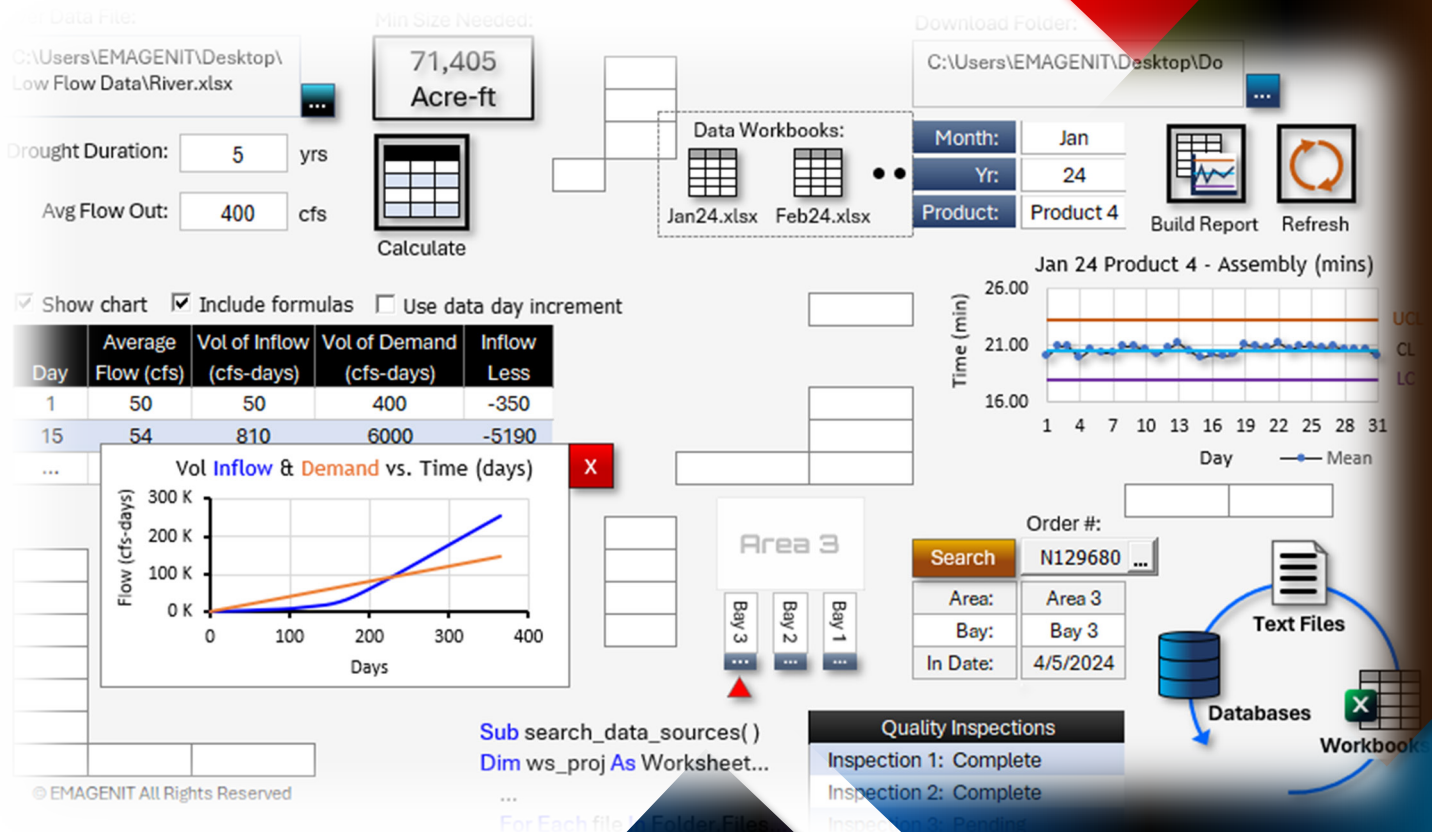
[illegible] Data File:
C:\Users\EMAGENIT\Desktop\Low Flow Data\River.xlsx
...

Min Size Needed:
71,405
Acre-ft

Calculate

Drought Duration: 5 yrs
Avg Flow Out: 400 cfs

Download Folder:
C:\Users\EMAGENIT\Desktop\Do
...

Data Workbooks:
Jan24.xlsx Feb24.xlsx

| Month: | Jan |
|---|---|
| Yr: | 24 |
| Product: | Product 4 |

Build Report
Refresh

Show chart
Include formulas
Use data day increment

| Day | Average Flow (cfs) | Vol of Inflow (cfs-days) | Vol of Demand (cfs-days) | Inflow Less |
|---|---|---|---|---|
| 1 | 50 | 50 | 400 | -350 |
| 15 | 54 | 810 | 6000 | -5190 |
| ... | | | | |

Vol Inflow & Demand vs. Time (days)
X
Flow (cfs-days)
300 K
200 K
100 K
0 K
0 100 200 300 400
Days

Jan 24 Product 4 - Assembly (mins)
Time (min)
26.00
21.00
16.00
1 4 7 10 13 16 19 22 25 28 31
Day
Mean
UCL
CL
LC

Area 3
Bay 3 Bay 2 Bay 1
... ... ...

Order #:
Search
N129680 ...

| Area: | Area 3 |
|---|---|
| Bay: | Bay 3 |
| In Date: | 4/5/2024 |

Text Files
Databases
Workbooks

Sub search_data_sources( )
Dim ws_proj As Worksheet...
...
For Each file In Folder.Files

Quality Inspections
Inspection 1: Complete
Inspection 2: Complete
Inspection 3: Pending

© EMAGENIT All Rights Reserved